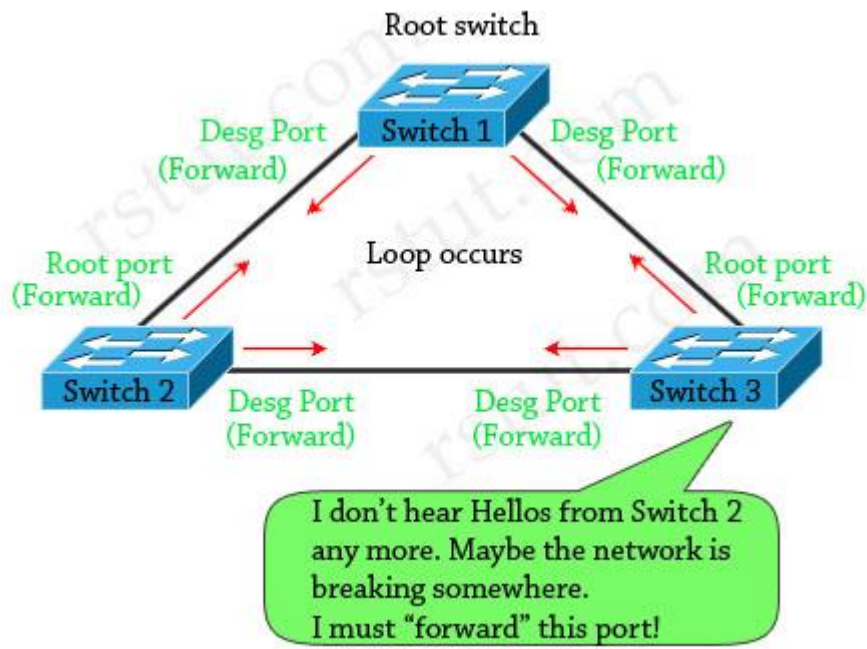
Root switch

Switch 1

Desg Port (Forward)

Desg Port (Forward)

Loop occurs

Root port (Forward)

Root port (Forward)

Switch 2

Switch 3

Desg Port (Forward)

Desg Port (Forward)

I don't hear Hellos from Switch 2 any more. Maybe the network is breaking somewhere.
I must "forward" this port!

rstut.com